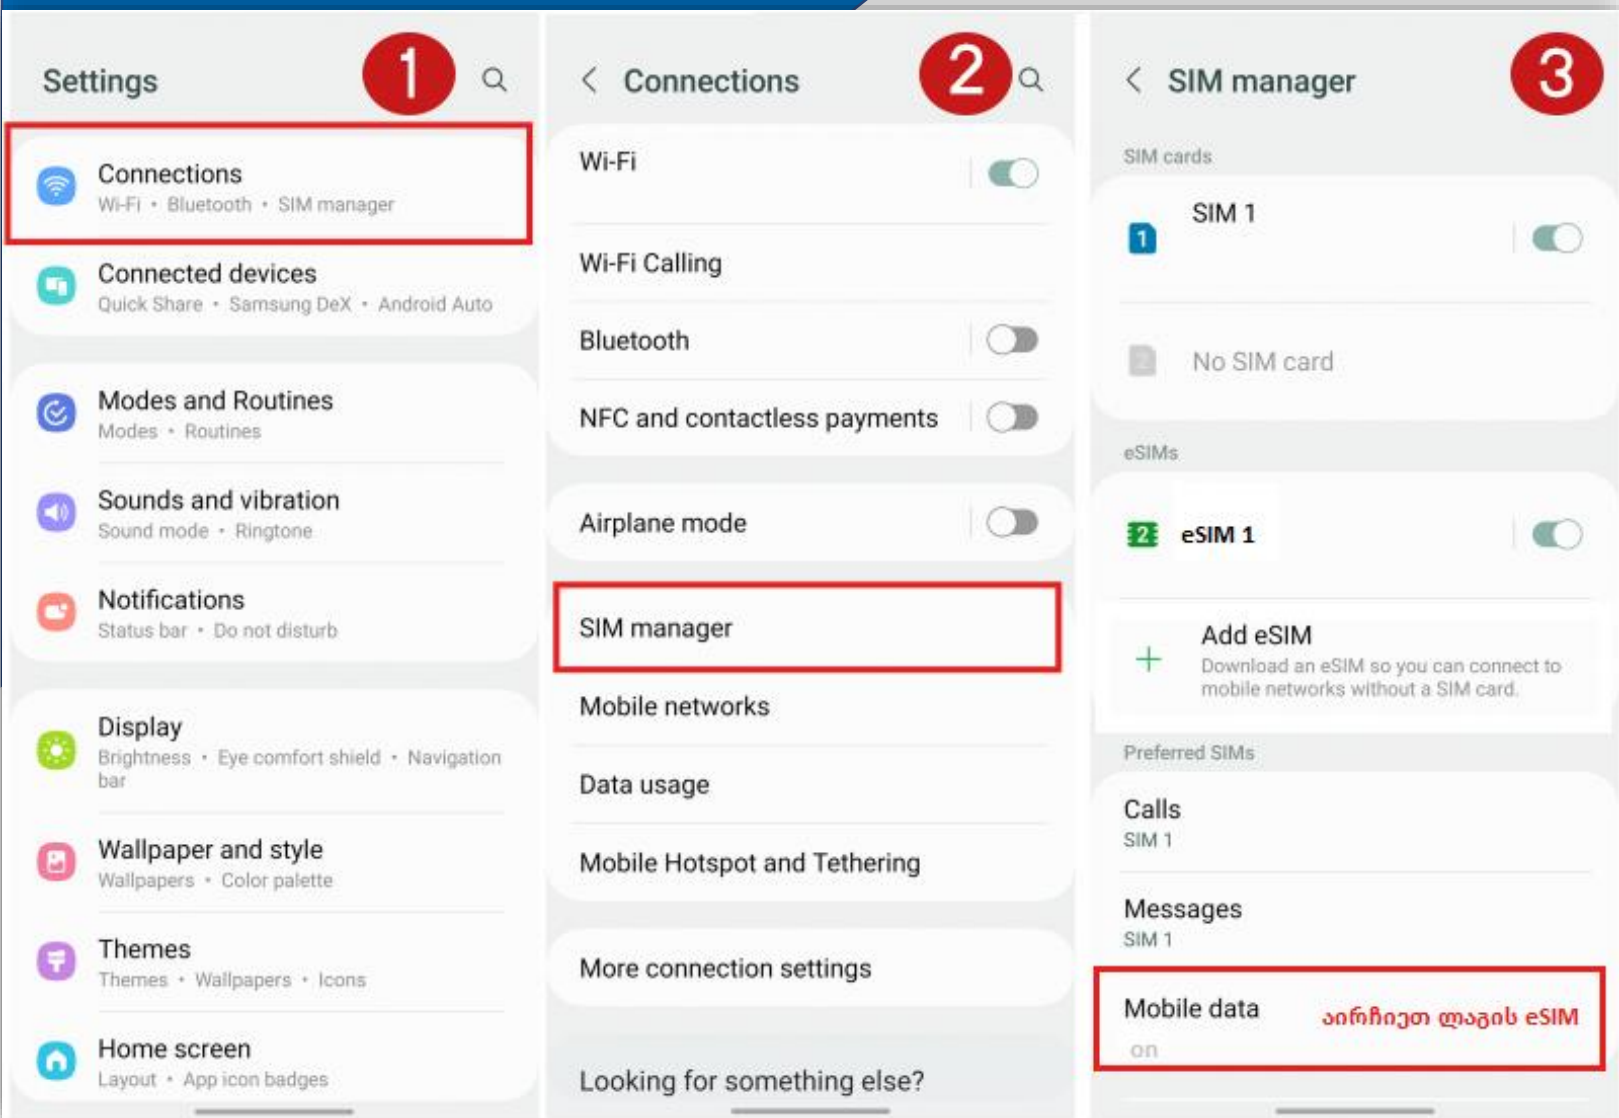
Settings 1

Connections
Wi-Fi • Bluetooth • SIM manager

Connected devices
Quick Share • Samsung DeX • Android Auto

Modes and Routines
Modes • Routines

Sounds and vibration
Sound mode • Ringtone

Notifications
Status bar • Do not disturb

Display
Brightness • Eye comfort shield • Navigation bar

Wallpaper and style
Wallpapers • Color palette

Themes
Themes • Wallpapers • Icons

Home screen
Layout • App icon badges

< Connections 2

Wi-Fi

Wi-Fi Calling

Bluetooth

NFC and contactless payments

Airplane mode

SIM manager

Mobile networks

Data usage

Mobile Hotspot and Tethering

More connection settings

Looking for something else?

< SIM manager 3

SIM cards

1 SIM 1

No SIM card

eSIMs

2 eSIM 1

+ Add eSIM
Download an eSIM so you can connect to mobile networks without a SIM card.

Preferred SIMs

Calls
SIM 1

Messages
SIM 1

Mobile data
On

აირჩიეთ ლაგის eSIM